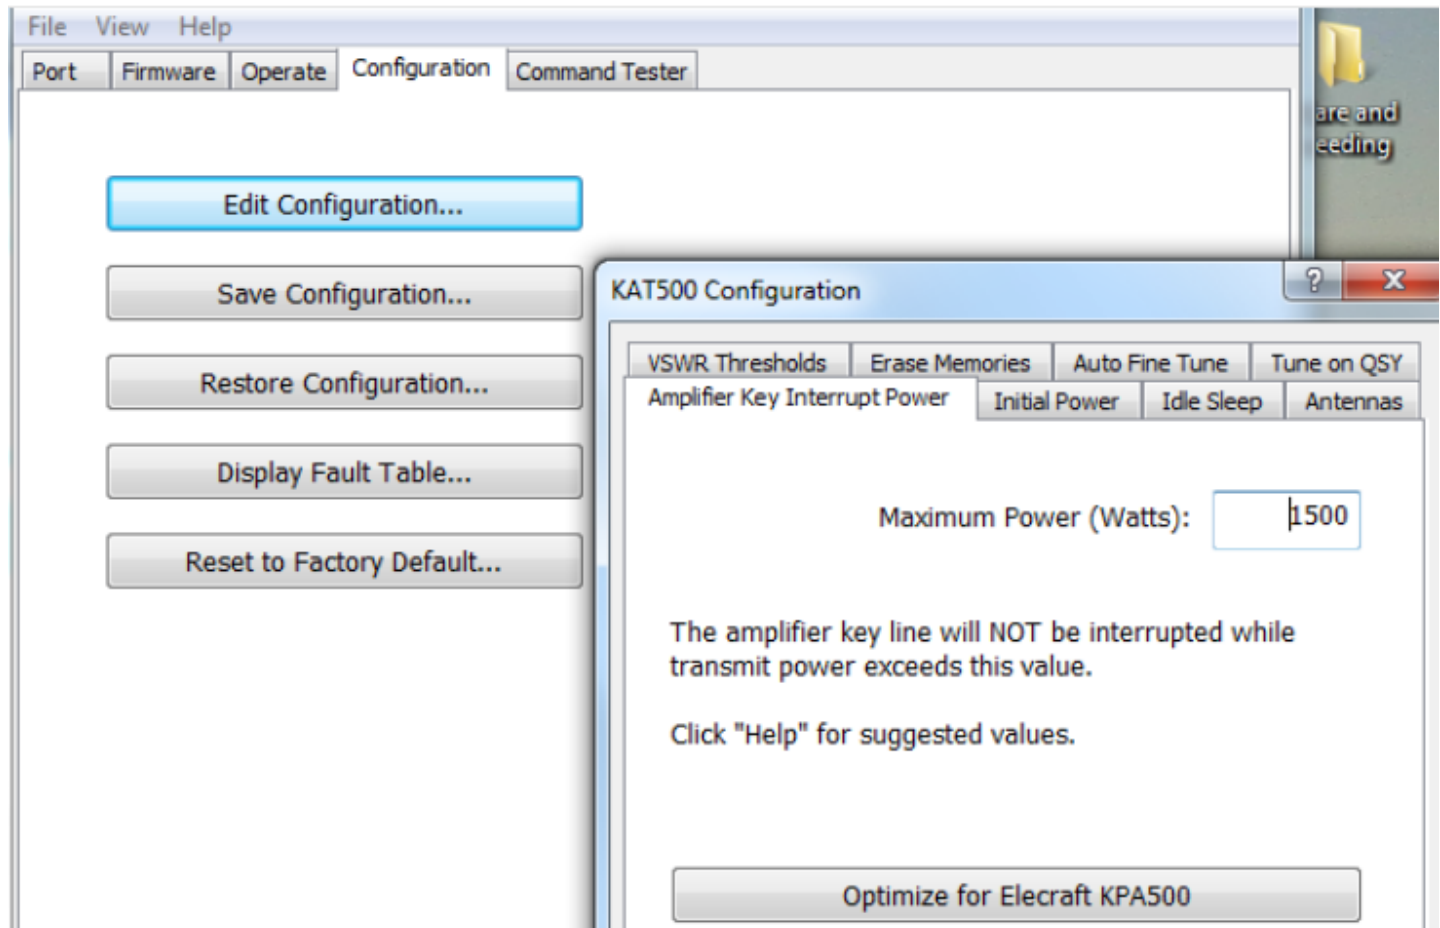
File View Help

Port Firmware Operate Configuration Command Tester

Edit Configuration...

Save Configuration...

Restore Configuration...

Display Fault Table...

Reset to Factory Default...

are and
eeding

KAT500 Configuration

?
X

VSWR Thresholds Erase Memories Auto Fine Tune Tune on QSY

Amplifier Key Interrupt Power Initial Power Idle Sleep Antennas

Maximum Power (Watts): 1500

The amplifier key line will NOT be interrupted while transmit power exceeds this value.

Click "Help" for suggested values.

Optimize for Elecraft KPA500